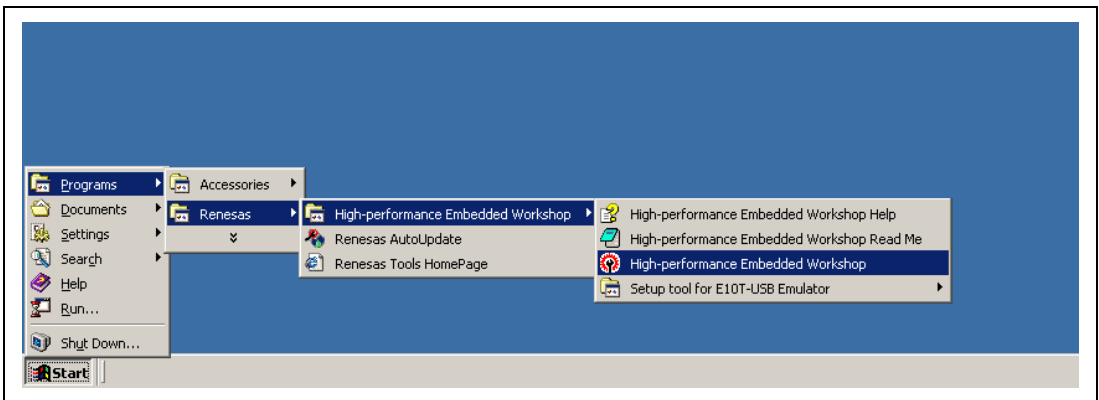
Programs
Documents
Settings
Search
Help
Run...
Shut Down...

Accessories
Renesas
»

High-performance Embedded Workshop
Renesas AutoUpdate
Renesas Tools HomePage

High-performance Embedded Workshop Help
High-performance Embedded Workshop Read Me
High-performance Embedded Workshop
Setup tool for E10T-USB Emulator

Start